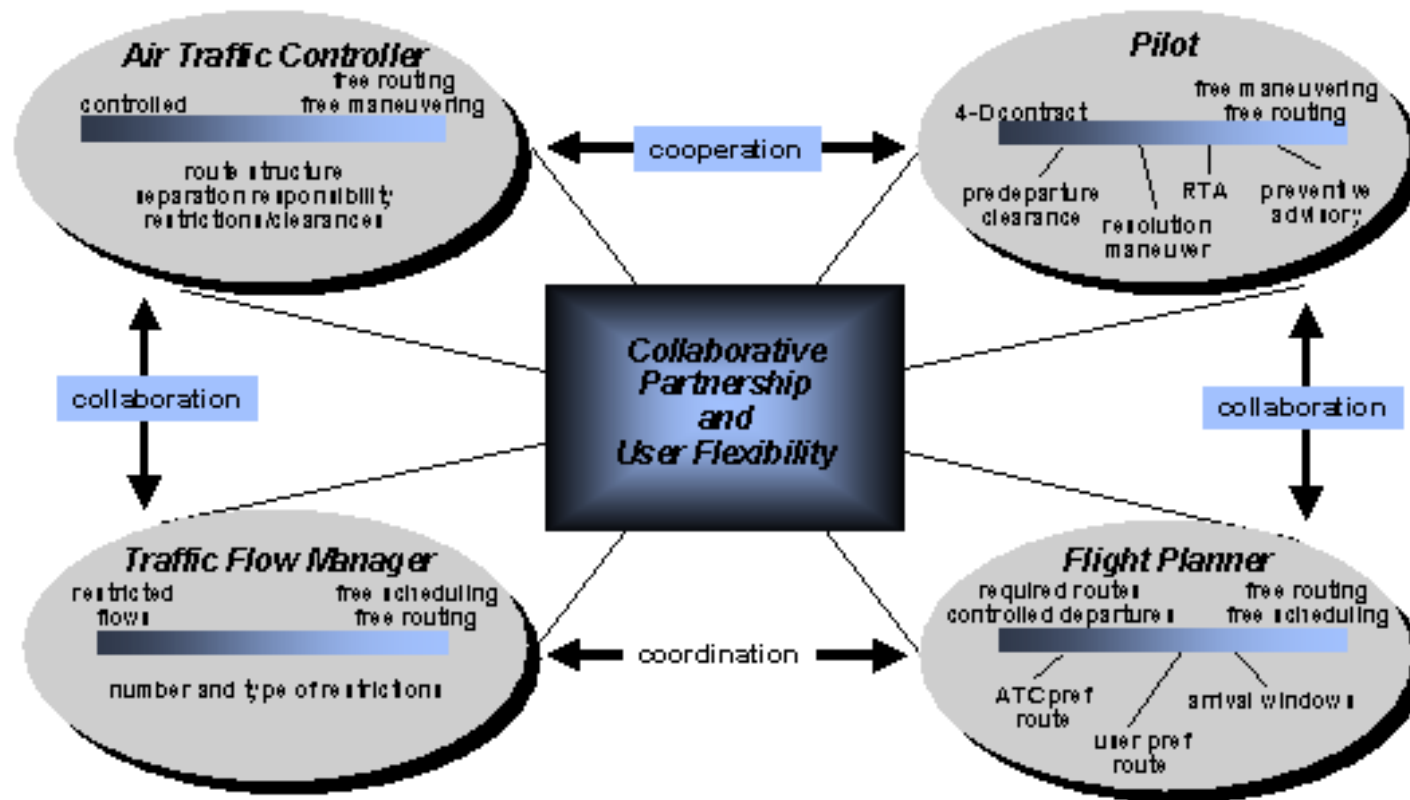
Air Traffic Controller
controlled
free routing
free maneuvering
route structure
separation responsibility
restrictions/clearances

cooperation

Pilot
4-D contract
free maneuvering
free routing
predeparture clearance
resolution maneuver
RTA
preventive advisory

Collaborative Partnership and User Flexibility

collaboration

collaboration

Traffic Flow Manager
restricted flows
free scheduling
free routing
number and type of restrictions

coordination

Flight Planner
required routes
controlled departures
free routing
free scheduling
ATC pref route
user pref route
arrival windows